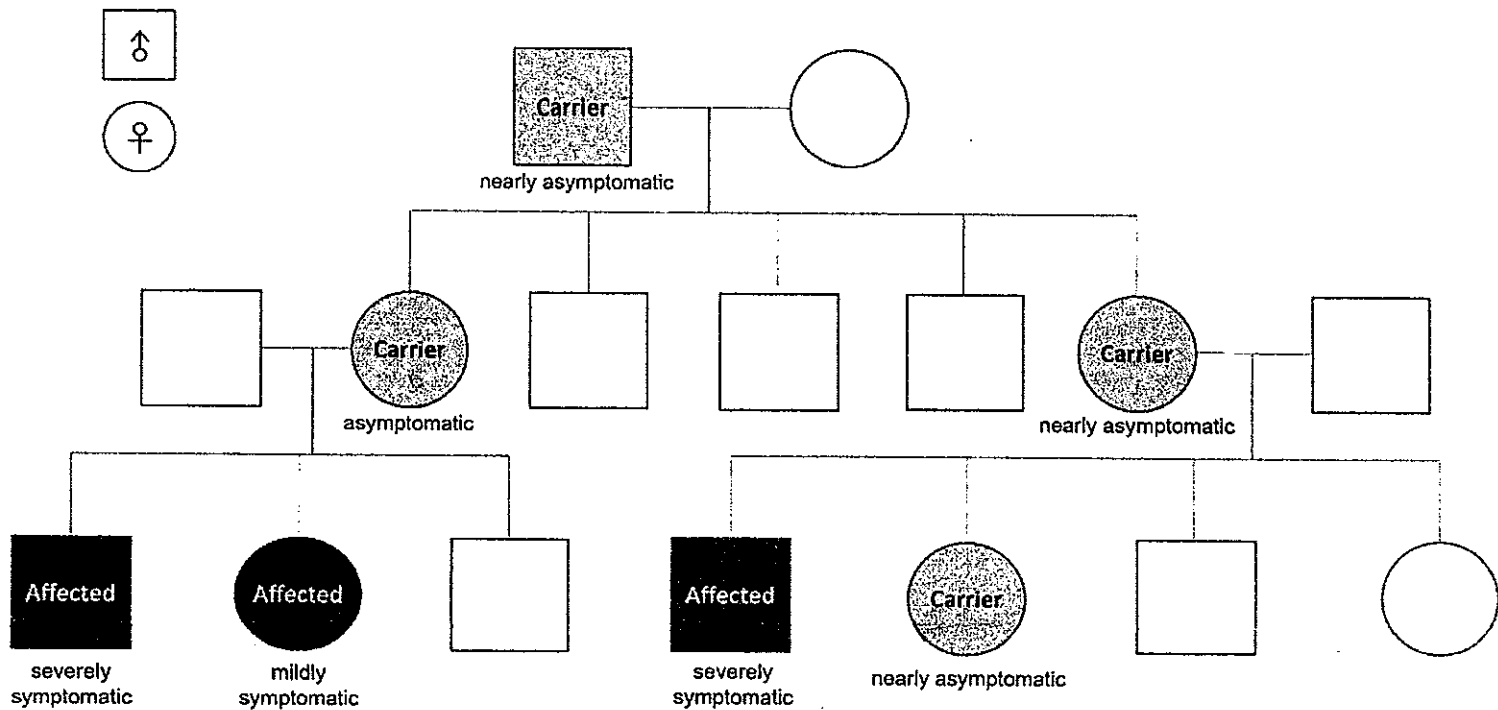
♂

♀

Carrier
nearly asymptomatic

Carrier
asymptomatic

Carrier
nearly asymptomatic

Affected
severely symptomatic

Affected
mildly symptomatic

Affected
severely symptomatic

Carrier
nearly asymptomatic